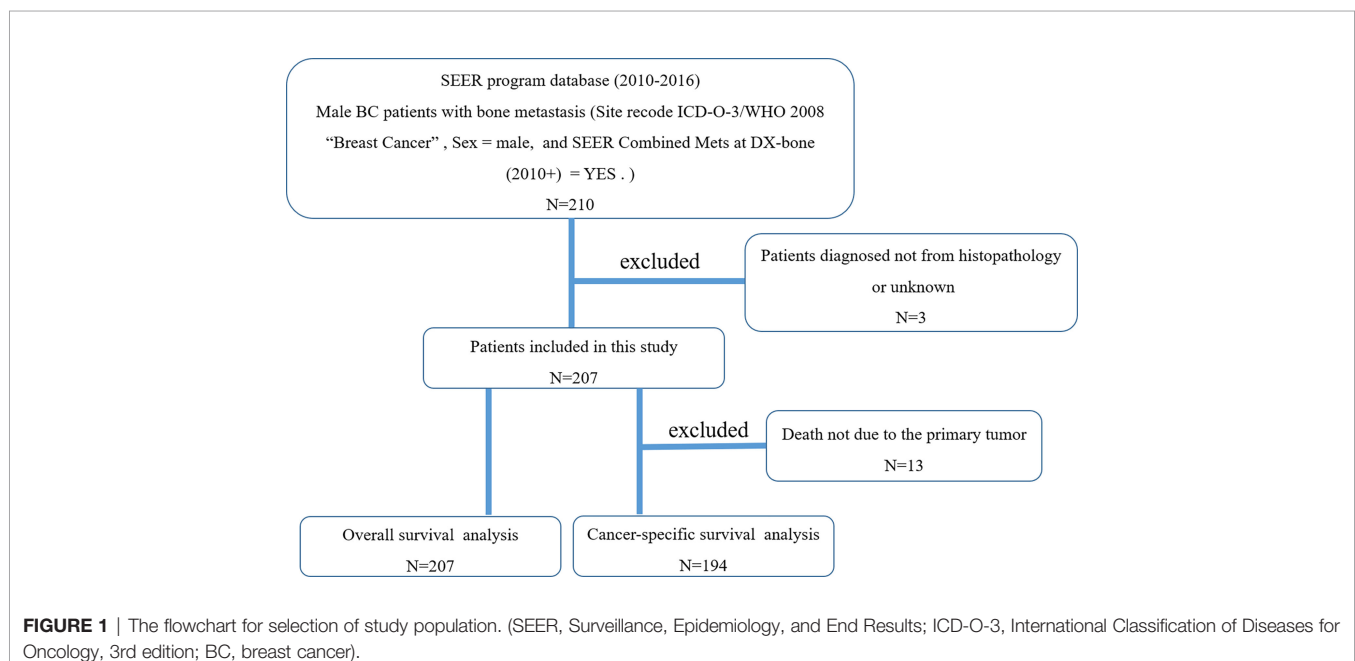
SEER program database (2010-2016)
Male BC patients with bone metastasis (Site recode ICD-O-3/WHO 2008 “Breast Cancer” , Sex = male, and SEER Combined Mets at DX-bone (2010+) = YES . )
N=210

excluded

Patients diagnosed not from histopathology or unknown
N=3

Patients included in this study
N=207

excluded

Death not due to the primary tumor
N=13

Overall survival analysis
N=207

Cancer-specific survival analysis
N=194

FIGURE 1 | The flowchart for selection of study population. (SEER, Surveillance, Epidemiology, and End Results; ICD-O-3, International Classification of Diseases for Oncology, 3rd edition; BC, breast cancer).